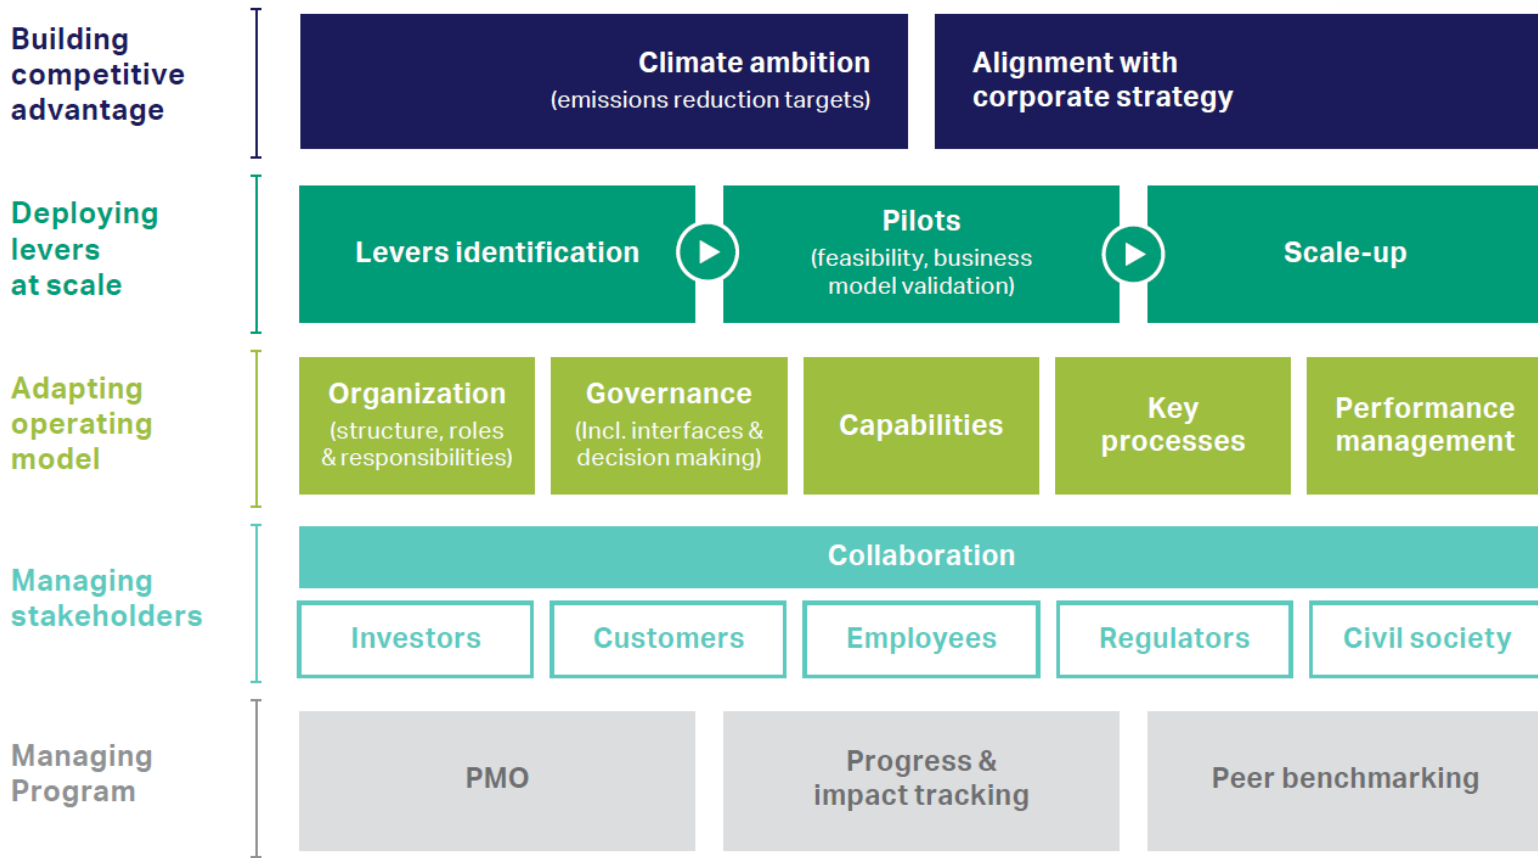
Building competitive advantage

Climate ambition
(emissions reduction targets)

Alignment with corporate strategy

Deploying levers at scale

Levers identification

Pilots
(feasibility, business model validation)

Scale-up

Adapting operating model

Organization
(structure, roles & responsibilities)

Governance
(Incl. interfaces & decision making)

Capabilities

Key processes

Performance management

Managing stakeholders

Collaboration

Investors

Customers

Employees

Regulators

Civil society

Managing Program

PMO

Progress & impact tracking

Peer benchmarking